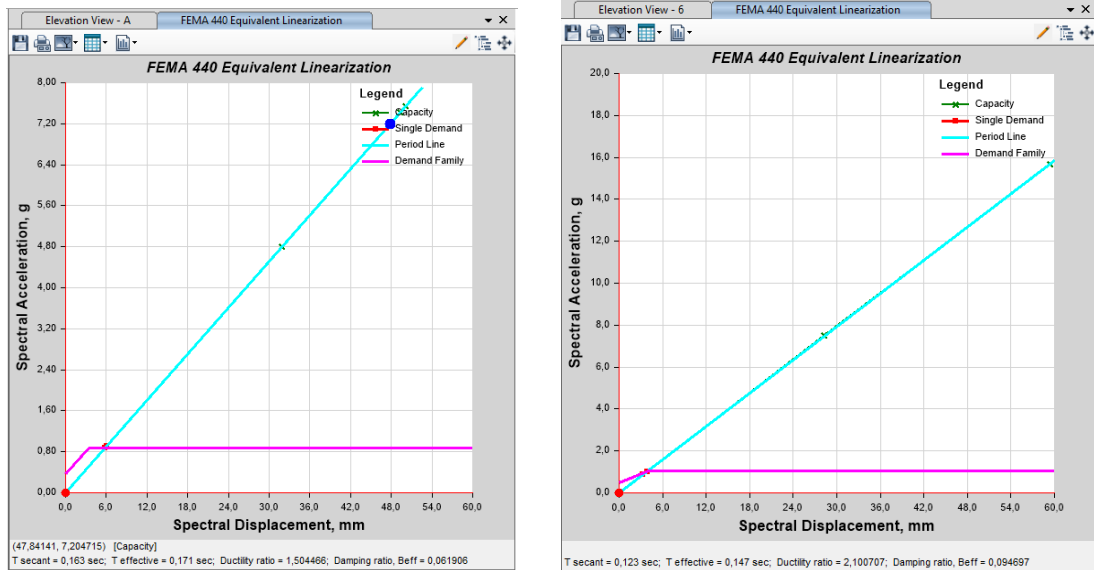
Elevation View - A
FEMA 440 Equivalent Linearization

FEMA 440 Equivalent Linearization

Legend
Capacity
Single Demand
Period Line
Demand Family

8,00
7,20
6,40
5,60
4,80
4,00
3,20
2,40
1,60
0,80
0,00

Spectral Acceleration, g

0,0 6,0 12,0 18,0 24,0 30,0 36,0 42,0 48,0 54,0 60,0

Spectral Displacement, mm

(47,84141, 7,204715) [Capacity]
T secant = 0,163 sec; T effective = 0,171 sec; Ductility ratio = 1,504466; Damping ratio, Beff = 0,061906

Elevation View - 6
FEMA 440 Equivalent Linearization

FEMA 440 Equivalent Linearization

Legend
Capacity
Single Demand
Period Line
Demand Family

20,0
18,0
16,0
14,0
12,0
10,0
8,0
6,0
4,0
2,0
0,0

Spectral Acceleration, g

0,0 6,0 12,0 18,0 24,0 30,0 36,0 42,0 48,0 54,0 60,0

Spectral Displacement, mm

T secant = 0,123 sec; T effective = 0,147 sec; Ductility ratio = 2,100707; Damping ratio, Beff = 0,094697